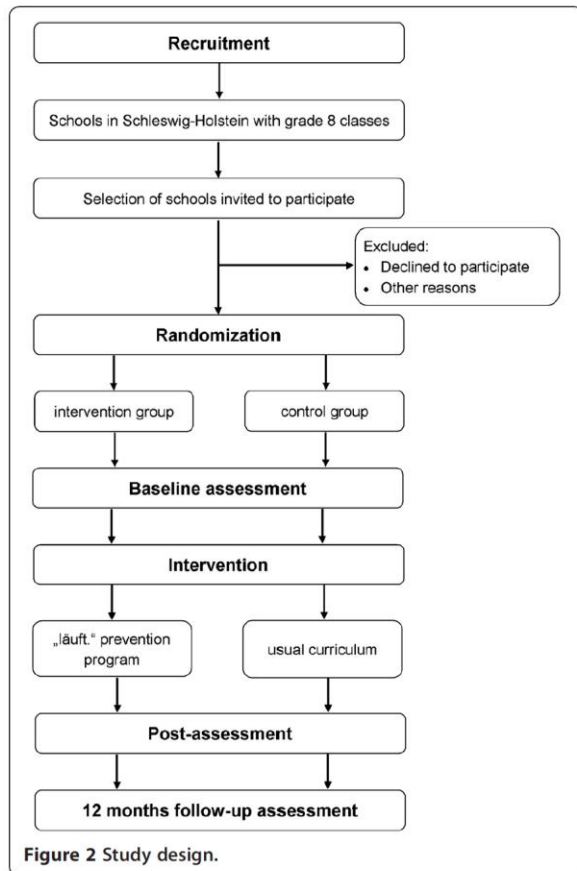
Recruitment

Schools in Schleswig-Holstein with grade 8 classes

Selection of schools invited to participate

Excluded:
• Declined to participate
• Other reasons

Randomization

intervention group

control group

Baseline assessment

Intervention

„läuft." prevention program

usual curriculum

Post-assessment

12 months follow-up assessment

Figure 2 Study design.